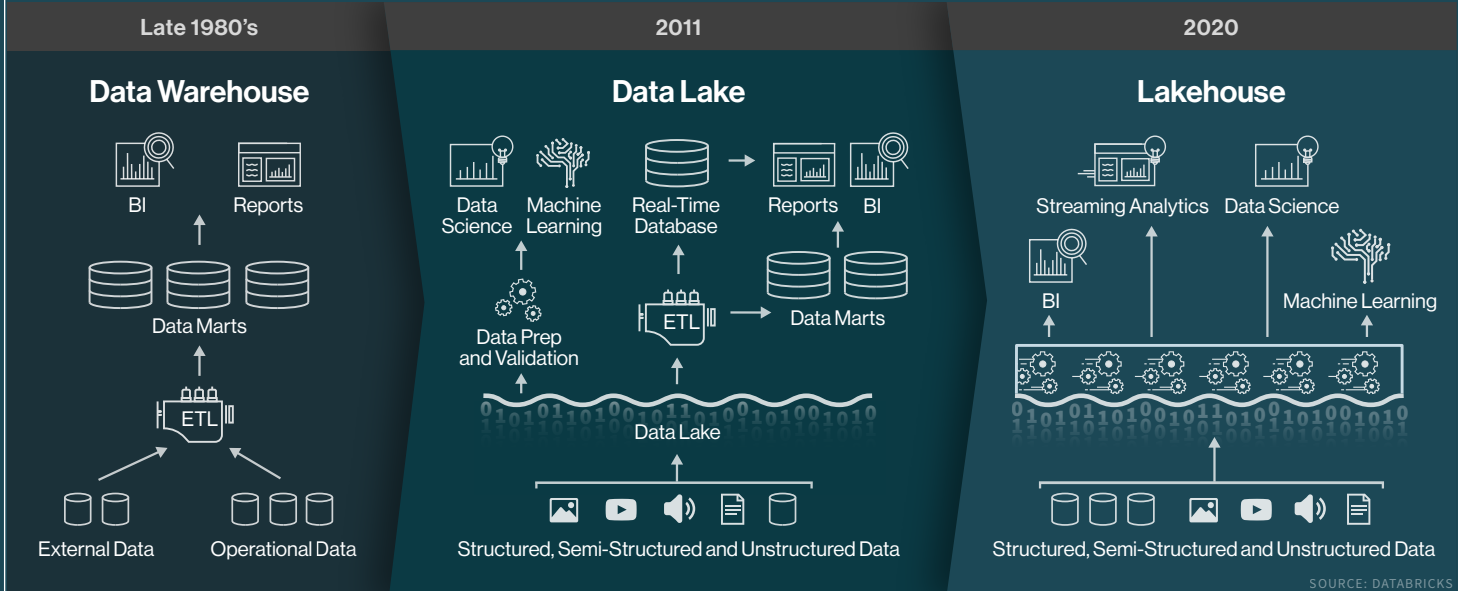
Late 1980's

Data Warehouse

BI

Reports

Data Marts

ETL

External Data

Operational Data

2011

Data Lake

Data Science

Machine Learning

Real-Time Database

Reports

BI

Data Marts

ETL

Data Prep and Validation

0101010100101100101001010

Data Lake

Structured, Semi-Structured and Unstructured Data

2020

Lakehouse

Streaming Analytics

Data Science

BI

Machine Learning

0101010100101100101001010

Structured, Semi-Structured and Unstructured Data

SOURCE: DATABRICKS